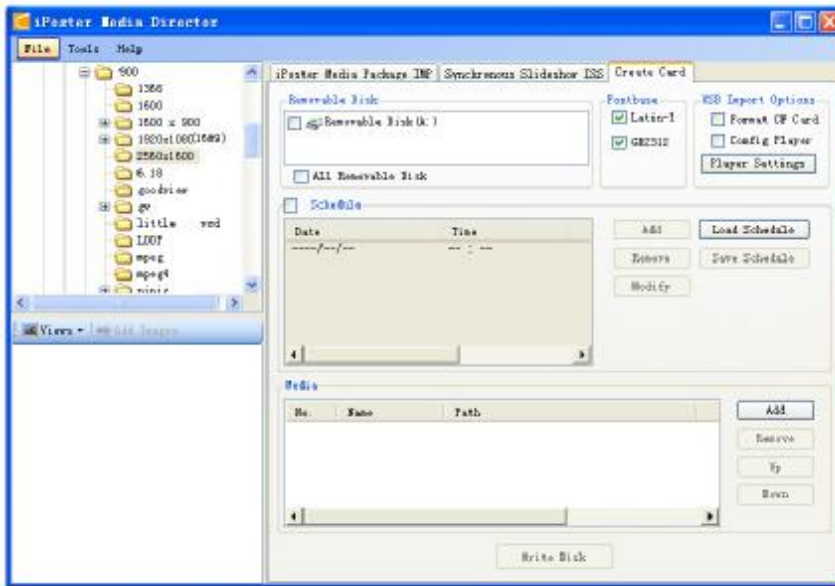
iPoster Media Director

File Tools Help

900
1366
1600
1600 x 900
1920x1080(16#9)
2560x1600
6.18
goodview
gw
little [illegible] red
LOOP
mpeg
mpeg4
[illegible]

Views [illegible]

iPoster Media Package IMP | Synchronous Slideshow ISS | Create Card

Removable Disk
Removable Disk(k:)
All Removable Disk

Fontbase
Latin-1
GB2312

USB Import Options
Format CF Card
Config Player
Player Settings

Schedule

| Date | Time |
|---|---|
| ----/--/-- | -- : -- |

Add
Remove
Modify
Load Schedule
Save Schedule

Media

| No. | Name | Path |
|---|---|---|

Add
Remove
Up
Down

Write Disk